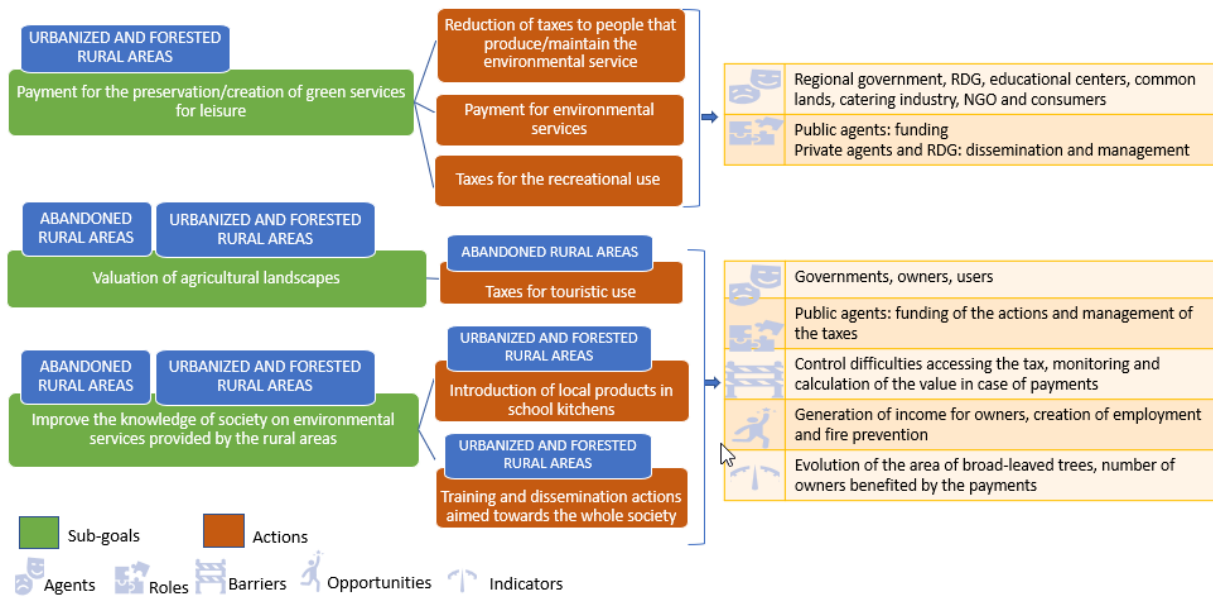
URBANIZED AND FORESTED RURAL AREAS

Payment for the preservation/creation of green services for leisure

Reduction of taxes to people that produce/maintain the environmental service

Payment for environmental services

Taxes for the recreational use

Regional government, RDG, educational centers, common lands, catering industry, NGO and consumers

Public agents: funding
Private agents and RDG: dissemination and management

ABANDONED RURAL AREAS

URBANIZED AND FORESTED RURAL AREAS

Valuation of agricultural landscapes

ABANDONED RURAL AREAS

Taxes for touristic use

ABANDONED RURAL AREAS

URBANIZED AND FORESTED RURAL AREAS

Improve the knowledge of society on environmental services provided by the rural areas

URBANIZED AND FORESTED RURAL AREAS

Introduction of local products in school kitchens

URBANIZED AND FORESTED RURAL AREAS

Training and dissemination actions aimed towards the whole society

Governments, owners, users

Public agents: funding of the actions and management of the taxes

Control difficulties accessing the tax, monitoring and calculation of the value in case of payments

Generation of income for owners, creation of employment and fire prevention

Evolution of the area of broad-leaved trees, number of owners benefited by the payments

Sub-goals

Actions

Agents

Roles

Barriers

Opportunities

Indicators